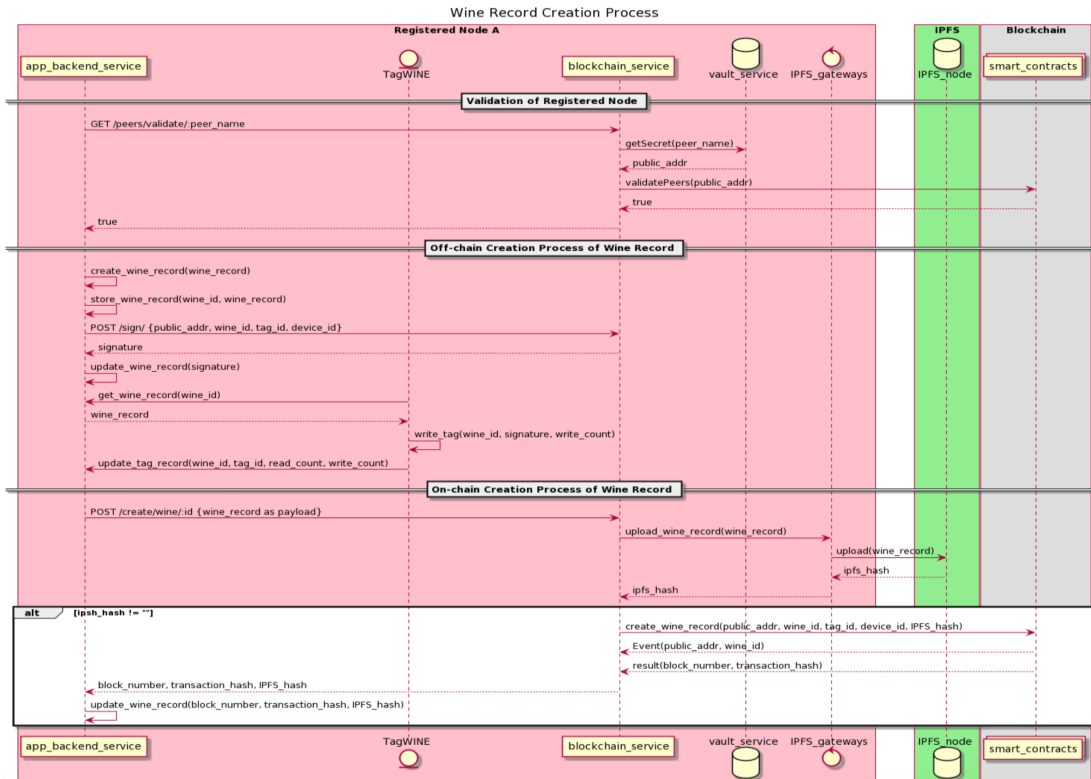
Wine Record Creation Process

Registered Node A

IPFS

Blockchain

app_backend_service

TagWINE

blockchain_service

vault_service

IPFS_gateways

IPFS_node

smart_contracts

Validation of Registered Node

GET /peers/validate/:peer_name

getSecret(peer_name)

public_addr

validatePeers(public_addr)

true

true

Off-chain Creation Process of Wine Record

create_wine_record(wine_record)

store_wine_record(wine_id, wine_record)

POST /sign/ {public_addr, wine_id, tag_id, device_id}

signature

update_wine_record(signature)

get_wine_record(wine_id)

wine_record

write_tag(wine_id, signature, write_count)

update_tag_record(wine_id, tag_id, read_count, write_count)

On-chain Creation Process of Wine Record

POST /create/wine/:id {wine_record as payload}

upload_wine_record(wine_record)

upload(wine_record)

ipfs_hash

ipfs_hash

alt [ipsh_hash != ""]

create_wine_record(public_addr, wine_id, tag_id, device_id, IPFS_hash)

Event(public_addr, wine_id)

result(block_number, transaction_hash)

block_number, transaction_hash, IPFS_hash

update_wine_record(block_number, transaction_hash, IPFS_hash)

app_backend_service

TagWINE

blockchain_service

vault_service

IPFS_gateways

IPFS_node

smart_contracts